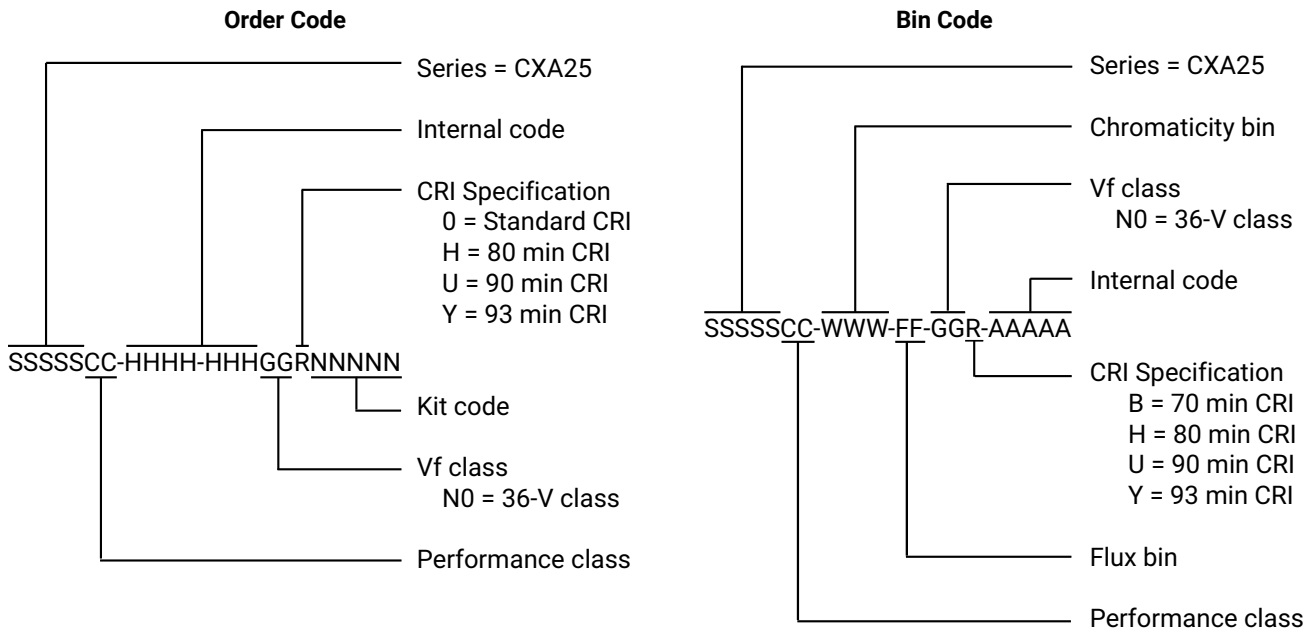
**Order Code**

Series = CXA25

Internal code

CRI Specification
0 = Standard CRI
H = 80 min CRI
U = 90 min CRI
Y = 93 min CRI

SSSSSCC-HHHH-HHHGGRNNNNN

Kit code

Vf class
N0 = 36-V class

Performance class

**Bin Code**

Series = CXA25

Chromaticity bin

Vf class
N0 = 36-V class

Internal code

SSSSSCC-WWW-FF-GGR-AAAAA

CRI Specification
B = 70 min CRI
H = 80 min CRI
U = 90 min CRI
Y = 93 min CRI

Flux bin

Performance class